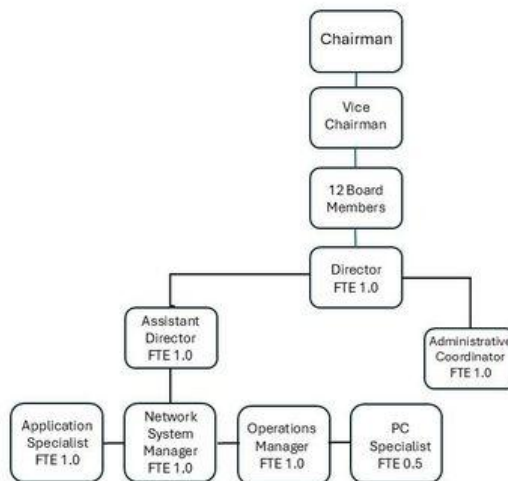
Chairman

Vice Chairman

12 Board Members

Director FTE 1.0

Assistant Director FTE 1.0

Administrative Coordinator FTE 1.0

Application Specialist FTE 1.0

Network System Manager FTE 1.0

Operations Manager FTE 1.0

PC Specialist FTE 0.5